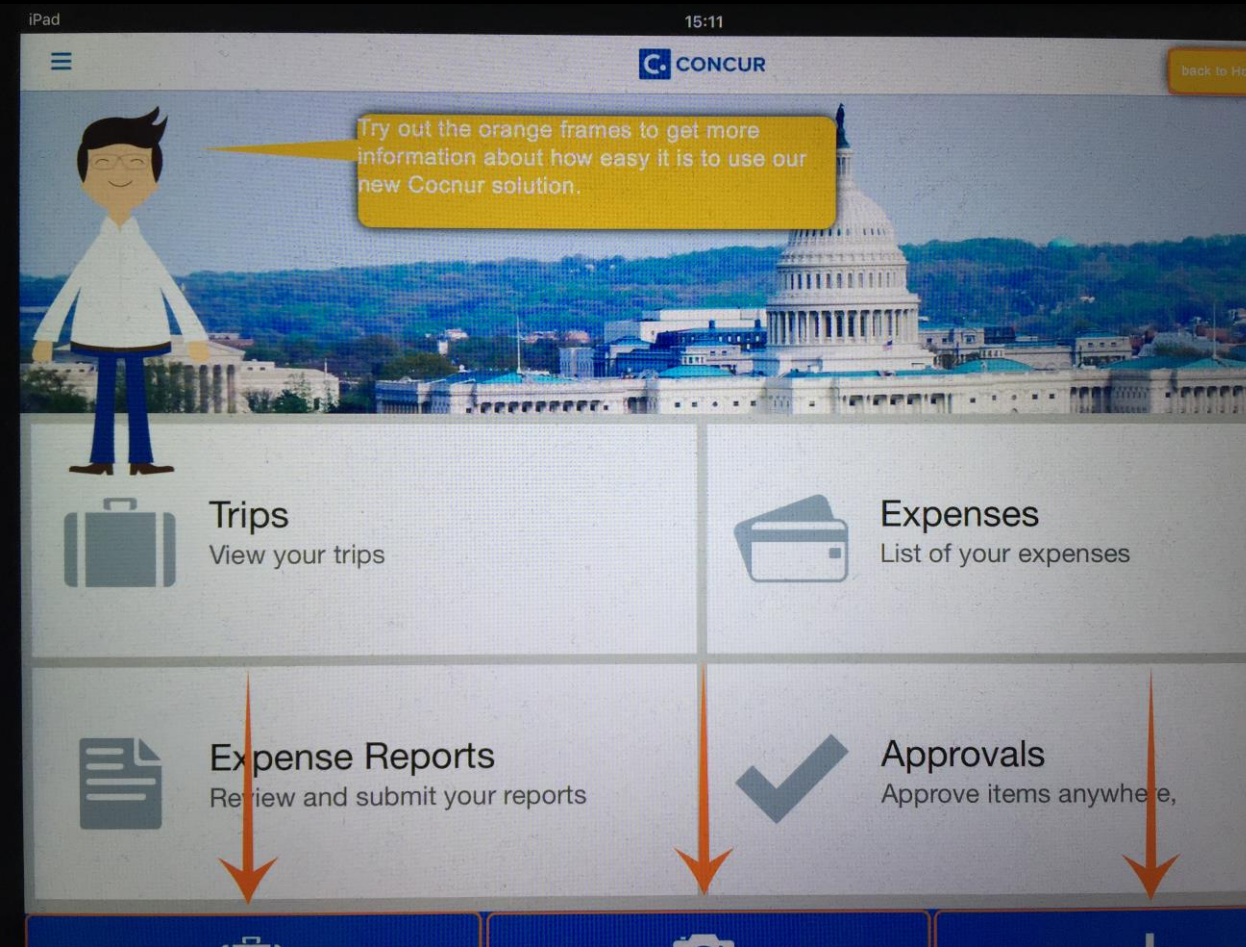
iPad

15:11

C. CONCUR

back to Ho

Try out the orange frames to get more information about how easy it is to use our new Cocnur solution.

Trips
View your trips

Expenses
List of your expenses

Expense Reports
Review and submit your reports

Approvals
Approve items anywhere,